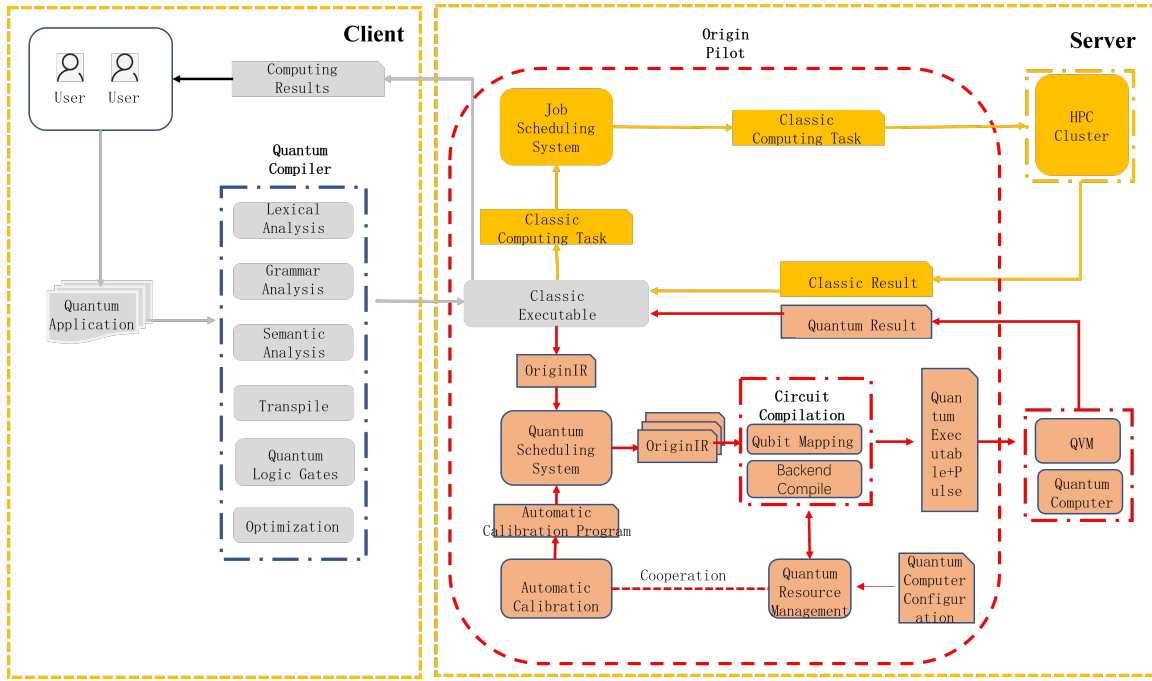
Client

User User

Computing Results

Quantum Compiler

Lexical Analysis

Grammar Analysis

Semantic Analysis

Transpile

Quantum Logic Gates

Optimization

Quantum Application

Server

Origin Pilot

Job Scheduling System

Classic Computing Task

HPC Cluster

Classic Computing Task

Classic Result

Classic Executable

Quantum Result

OriginIR

Quantum Scheduling System

OriginIR

Circuit Compilation

Qubit Mapping

Backend Compile

Quan tum Exec utab le+P ulse

QVM

Quantum Computer

Automatic Calibration Program

Automatic Calibration

Cooperation

Quantum Resource Management

Quantum Computer Configur ation